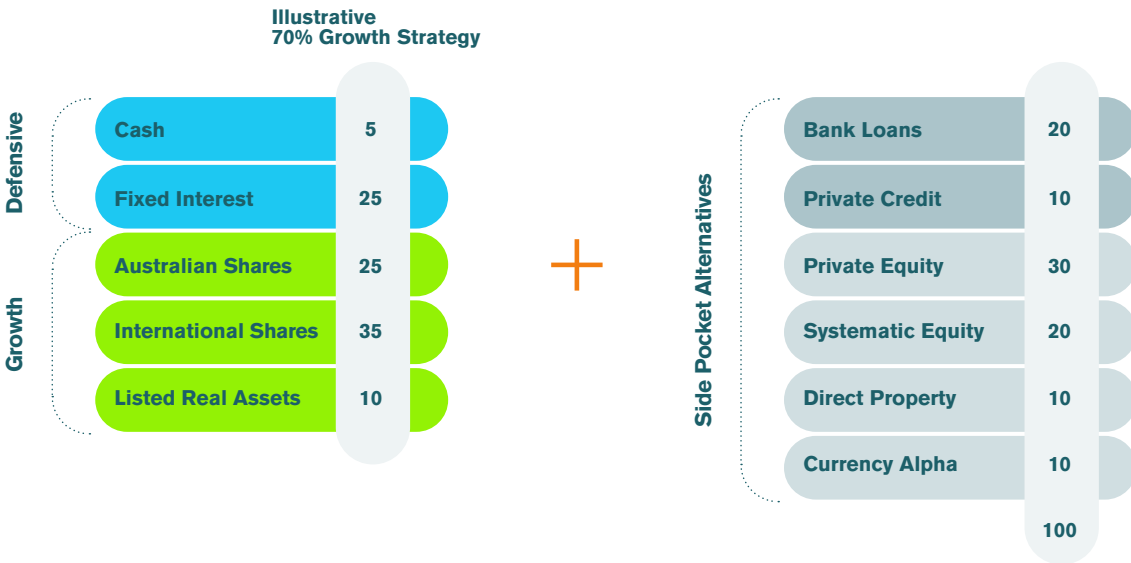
Illustrative
70% Growth Strategy

Defensive

| | |
|---|---|
| Cash | 5 |
| Fixed Interest | 25 |

Growth

| | |
|---|---|
| Australian Shares | 25 |
| International Shares | 35 |
| Listed Real Assets | 10 |

+

Side Pocket Alternatives

| | |
|---|---|
| Bank Loans | 20 |
| Private Credit | 10 |
| Private Equity | 30 |
| Systematic Equity | 20 |
| Direct Property | 10 |
| Currency Alpha | 10 |
| | 100 |